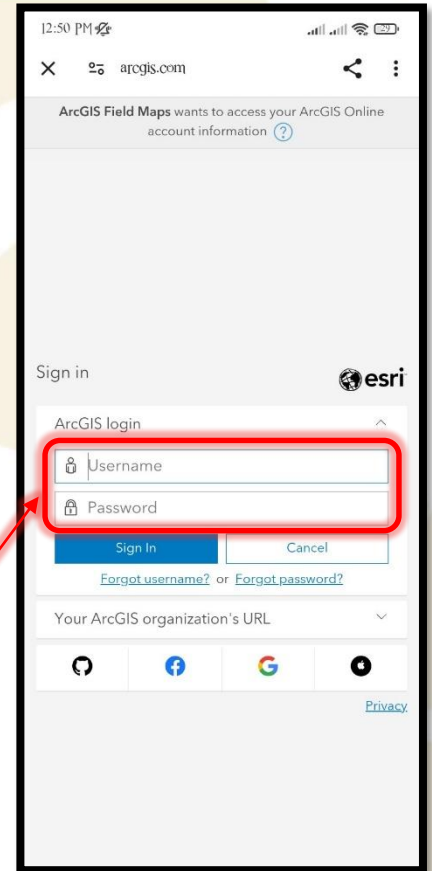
12:50 PM

arcgis.com

ArcGIS Field Maps wants to access your ArcGIS Online account information ?

Sign in

esri

ArcGIS login

Username

Password

Sign In

Cancel

Forgot username? or Forgot password?

Your ArcGIS organization's URL

Privacy